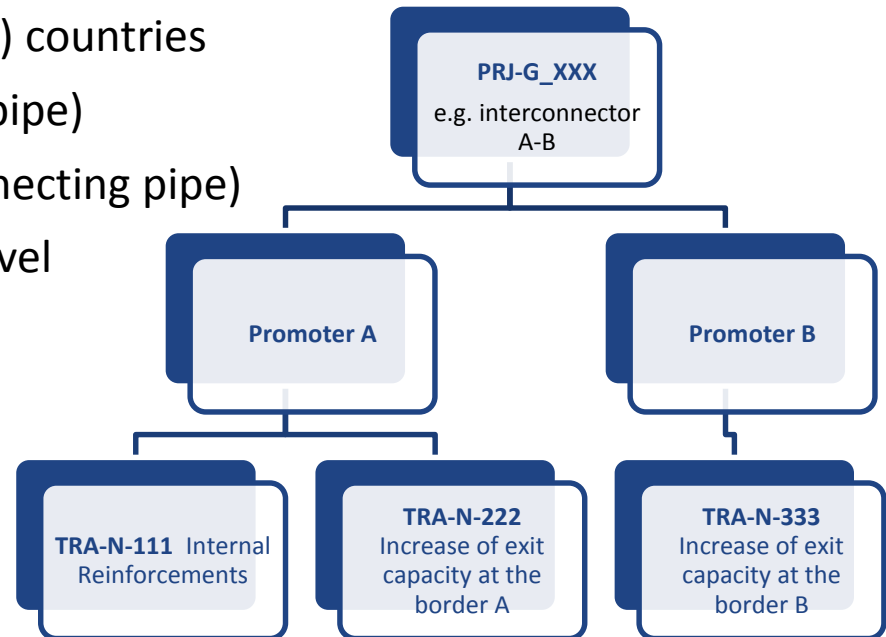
) countries
pipe)
necting pipe)
vel

PRJ-G_XXX
e.g. interconnector A-B

Promoter A

Promoter B

TRA-N-111 Internal Reinforcements

TRA-N-222
Increase of exit capacity at the border A

TRA-N-333
Increase of exit capacity at the border B